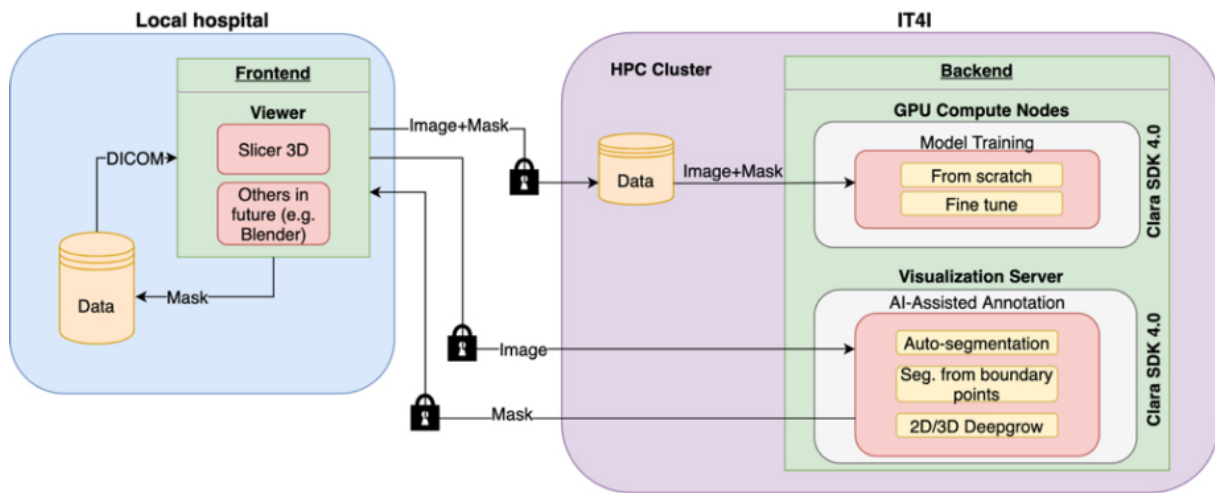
Local hospital

Frontend

Viewer

Slicer 3D

Others in future (e.g. Blender)

DICOM

Data

Mask

Image+Mask

Image

Mask

IT4I

HPC Cluster

Data

Image+Mask

Backend

GPU Compute Nodes

Model Training

From scratch

Fine tune

Clara SDK 4.0

Visualization Server

AI-Assisted Annotation

Auto-segmentation

Seg. from boundary points

2D/3D Deepgrow

Clara SDK 4.0